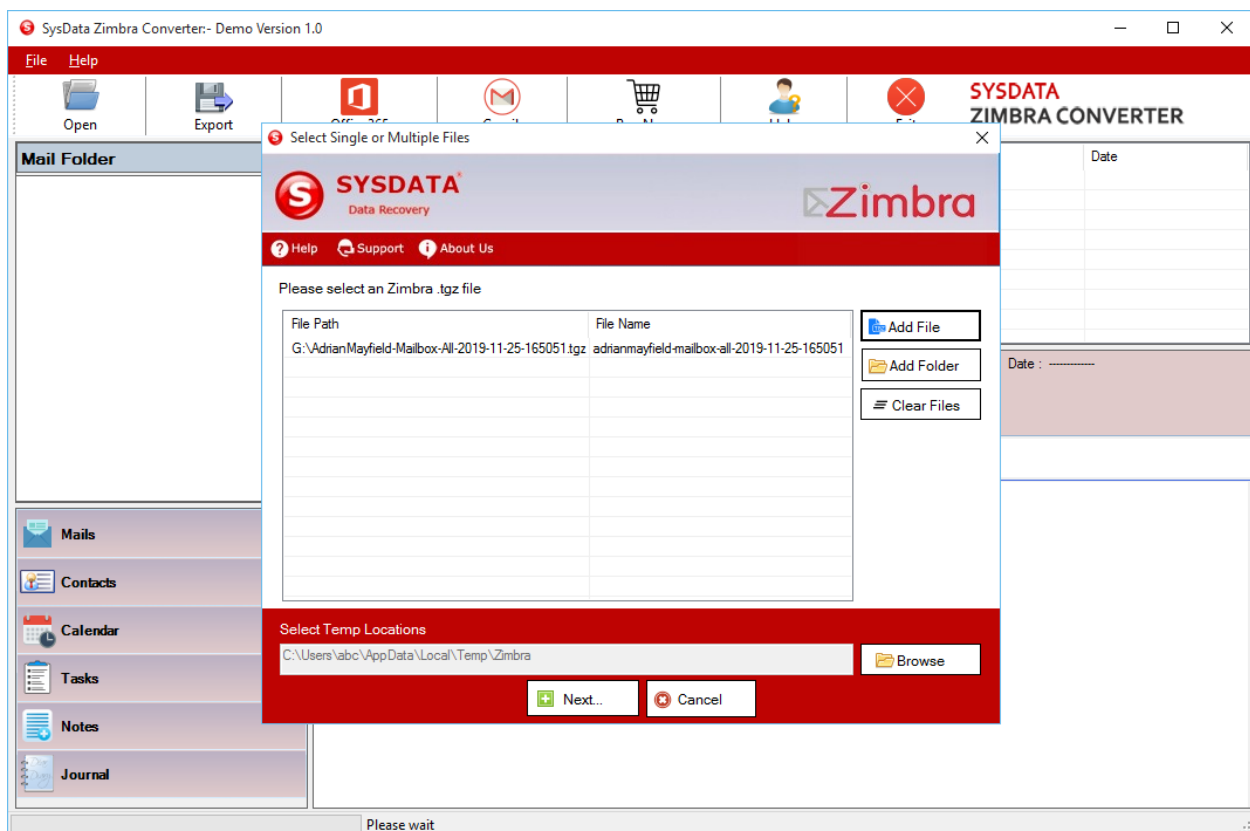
SysData Zimbra Converter:- Demo Version 1.0

File Help

Open Export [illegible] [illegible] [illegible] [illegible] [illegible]

SYSDATA ZIMBRA CONVERTER

Mail Folder

Date

Date : ------------

Mails
Contacts
Calendar
Tasks
Notes
Journal

Select Single or Multiple Files

SYSDATA Data Recovery

Zimbra

Help Support About Us

Please select an Zimbra .tgz file

| File Path | File Name |
|---|---|
| G:\AdrianMayfield-Mailbox-All-2019-11-25-165051.tgz | adrianmayfield-mailbox-all-2019-11-25-165051 |

Add File
Add Folder
Clear Files

Select Temp Locations

C:\Users\abc\AppData\Local\Temp\Zimbra

Browse

Next...
Cancel

Please wait